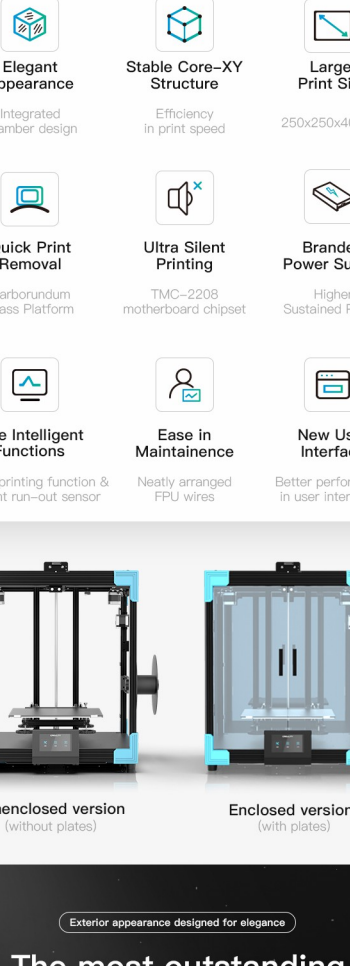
Elegant ppearance
Integrated amber design

Stable Core-XY Structure
Efficiency in print speed

Large Print Si
250x250x40

uick Print Removal
arborundum ass Platform

Ultra Silent Printing
TMC-2208 motherboard chipset

Brande Power Su
Higher Sustained P

e Intelligent Functions
printing function & nt run-out sensor

Ease in Maintainence
Neatly arranged FPU wires

New Us Interfa
Better perfor in user inter

nenclosed version
(without plates)

Enclosed versio
(with plates)

Exterior appearance designed for elegance

The most outstanding